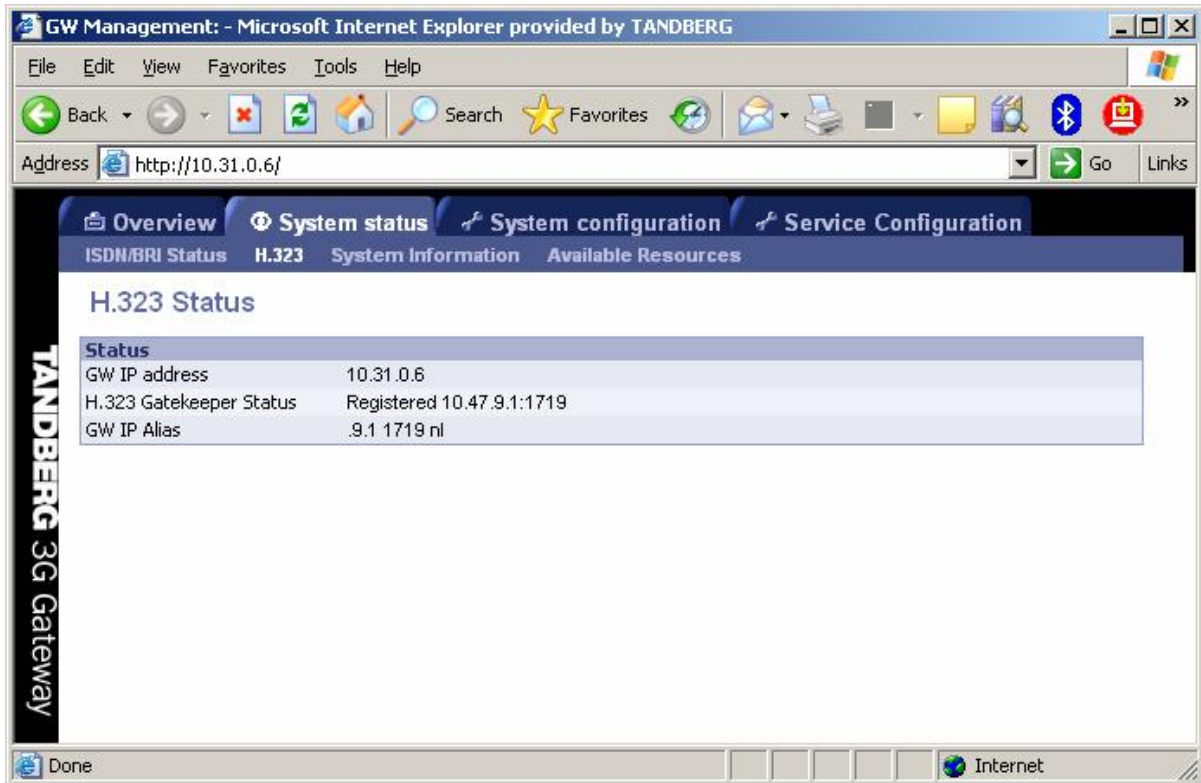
GW Management: - Microsoft Internet Explorer provided by TANDBERG

File Edit View Favorites Tools Help

Back Search Favorites

Address http://10.31.0.6/ Go Links

Overview System status System configuration Service Configuration

ISDN/BRI Status H.323 System Information Available Resources

TANDBERG 3G Gateway

H.323 Status

| Status | |
|---|---|
| GW IP address | 10.31.0.6 |
| H.323 Gatekeeper Status | Registered 10.47.9.1:1719 |
| GW IP Alias | .9.1 1719 nl |

Done Internet